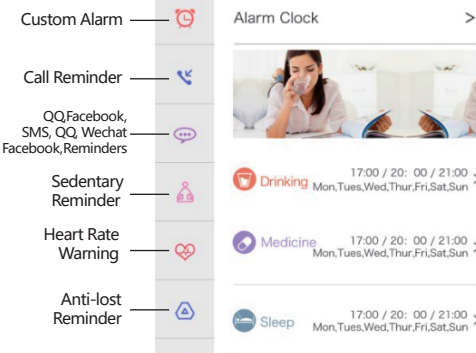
Custom Alarm

Call Reminder

QQ,Facebook, SMS, QQ, Wechat Facebook,Reminders

Sedentary Reminder

Heart Rate Warning

Anti-lost Reminder

Alarm Clock >

Drinking 17:00 / 20: 00 / 21:00 Mon,Tues,Wed,Thur,Fri,Sat,Sun

Medicine 17:00 / 20: 00 / 21:00 Mon,Tues,Wed,Thur,Fri,Sat,Sun

Sleep 17:00 / 20: 00 / 21:00 Mon,Tues,Wed,Thur,Fri,Sat,Sun